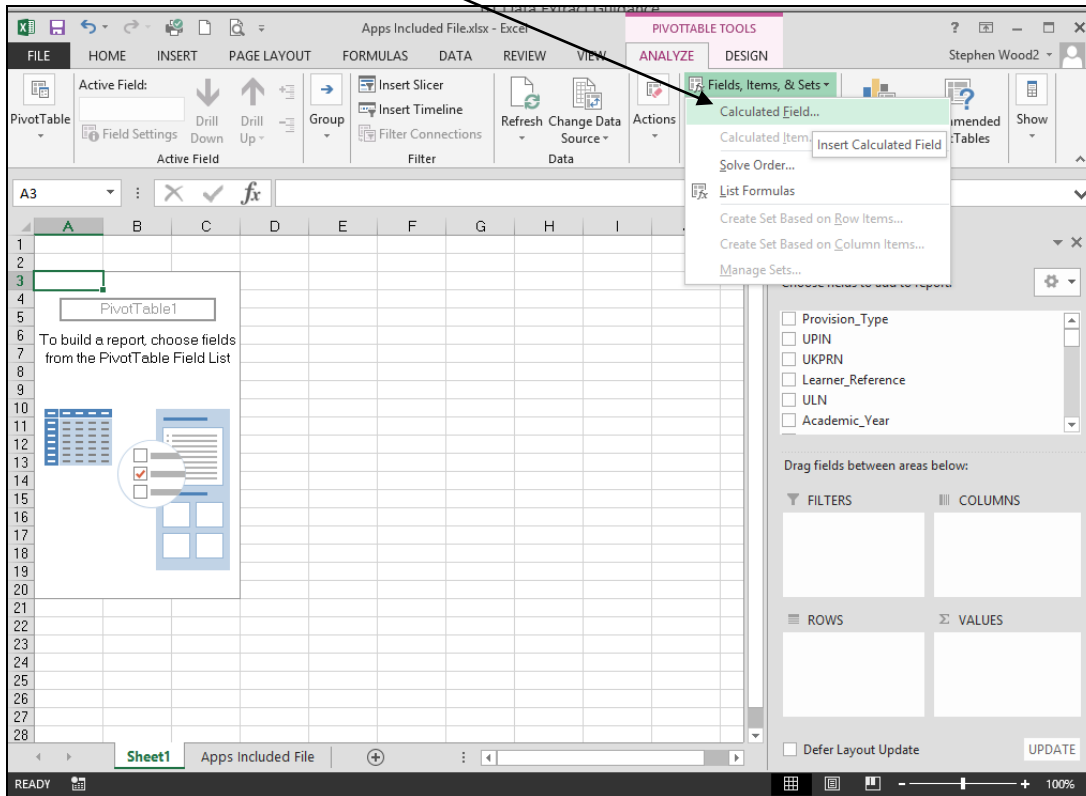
Apps Included File.xlsx - Excel
PIVOTTABLE TOOLS
? – □ ×
FILE HOME INSERT PAGE LAYOUT FORMULAS DATA REVIEW VIEW ANALYZE DESIGN
Stephen Wood2
PivotTable
Active Field:
Field Settings
Drill Down
Drill Up
Active Field
Group
Insert Slicer
Insert Timeline
Filter Connections
Filter
Refresh
Change Data Source
Data
Actions
Fields, Items, & Sets
Calculated Field...
Calculated Item...
Insert Calculated Field
Solve Order...
List Formulas
Create Set Based on Row Items...
Create Set Based on Column Items...
Manage Sets...
Recommended PivotTables
Show
A3
fx
A B C D E F G H I
1
2
3
4
5
6
7
8
9
10
11
12
13
14
15
16
17
18
19
20
21
22
23
24
25
26
27
28
PivotTable1
To build a report, choose fields from the PivotTable Field List
Provision_Type
UPIN
UKPRN
Learner_Reference
ULN
Academic_Year
Drag fields between areas below:
FILTERS
COLUMNS
ROWS
Σ VALUES
Defer Layout Update
UPDATE
Sheet1 Apps Included File
READY
100%